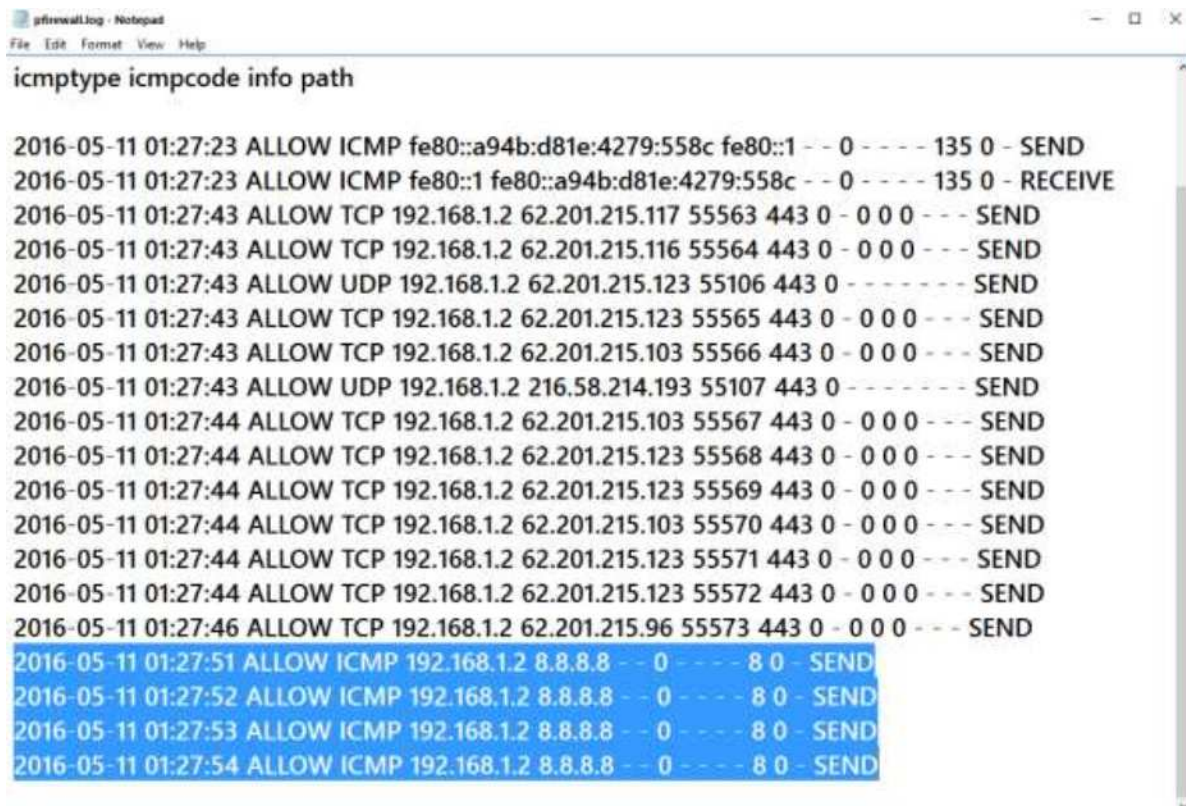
pfirewall.log - Notepad
File Edit Format View Help

icmptype icmpcode info path

2016-05-11 01:27:23 ALLOW ICMP fe80::a94b:d81e:4279:558c fe80::1 - - 0 - - - - 135 0 - SEND
2016-05-11 01:27:23 ALLOW ICMP fe80::1 fe80::a94b:d81e:4279:558c - - 0 - - - - 135 0 - RECEIVE
2016-05-11 01:27:43 ALLOW TCP 192.168.1.2 62.201.215.117 55563 443 0 - 0 0 0 - - - SEND
2016-05-11 01:27:43 ALLOW TCP 192.168.1.2 62.201.215.116 55564 443 0 - 0 0 0 - - - SEND
2016-05-11 01:27:43 ALLOW UDP 192.168.1.2 62.201.215.123 55106 443 0 - - - - - - - SEND
2016-05-11 01:27:43 ALLOW TCP 192.168.1.2 62.201.215.123 55565 443 0 - 0 0 0 - - - SEND
2016-05-11 01:27:43 ALLOW TCP 192.168.1.2 62.201.215.103 55566 443 0 - 0 0 0 - - - SEND
2016-05-11 01:27:43 ALLOW UDP 192.168.1.2 216.58.214.193 55107 443 0 - - - - - - - SEND
2016-05-11 01:27:44 ALLOW TCP 192.168.1.2 62.201.215.103 55567 443 0 - 0 0 0 - - - SEND
2016-05-11 01:27:44 ALLOW TCP 192.168.1.2 62.201.215.123 55568 443 0 - 0 0 0 - - - SEND
2016-05-11 01:27:44 ALLOW TCP 192.168.1.2 62.201.215.123 55569 443 0 - 0 0 0 - - - SEND
2016-05-11 01:27:44 ALLOW TCP 192.168.1.2 62.201.215.103 55570 443 0 - 0 0 0 - - - SEND
2016-05-11 01:27:44 ALLOW TCP 192.168.1.2 62.201.215.123 55571 443 0 - 0 0 0 - - - SEND
2016-05-11 01:27:44 ALLOW TCP 192.168.1.2 62.201.215.123 55572 443 0 - 0 0 0 - - - SEND
2016-05-11 01:27:46 ALLOW TCP 192.168.1.2 62.201.215.96 55573 443 0 - 0 0 0 - - - SEND
2016-05-11 01:27:51 ALLOW ICMP 192.168.1.2 8.8.8.8 - - 0 - - - - 8 0 - SEND
2016-05-11 01:27:52 ALLOW ICMP 192.168.1.2 8.8.8.8 - - 0 - - - - 8 0 - SEND
2016-05-11 01:27:53 ALLOW ICMP 192.168.1.2 8.8.8.8 - - 0 - - - - 8 0 - SEND
2016-05-11 01:27:54 ALLOW ICMP 192.168.1.2 8.8.8.8 - - 0 - - - - 8 0 - SEND